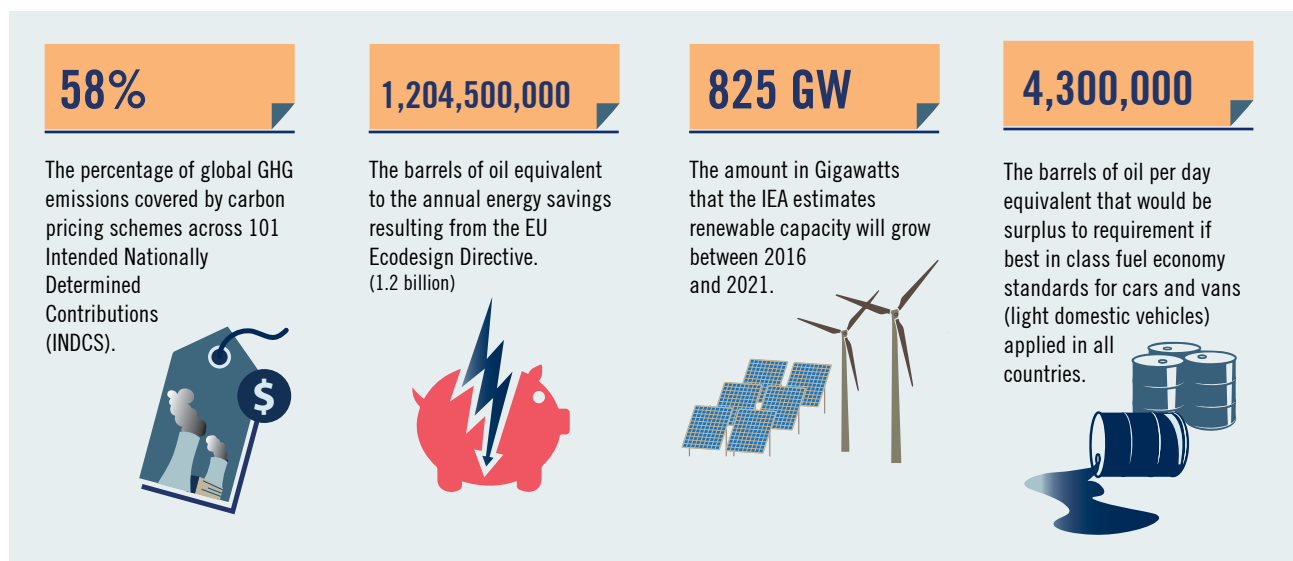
58%

The percentage of global GHG emissions covered by carbon pricing schemes across 101 Intended Nationally Determined Contributions (INDCS).

$

1,204,500,000

The barrels of oil equivalent to the annual energy savings resulting from the EU Ecodesign Directive.
(1.2 billion)

825 GW

The amount in Gigawatts that the IEA estimates renewable capacity will grow between 2016 and 2021.

4,300,000

The barrels of oil per day equivalent that would be surplus to requirement if best in class fuel economy standards for cars and vans (light domestic vehicles) applied in all countries.